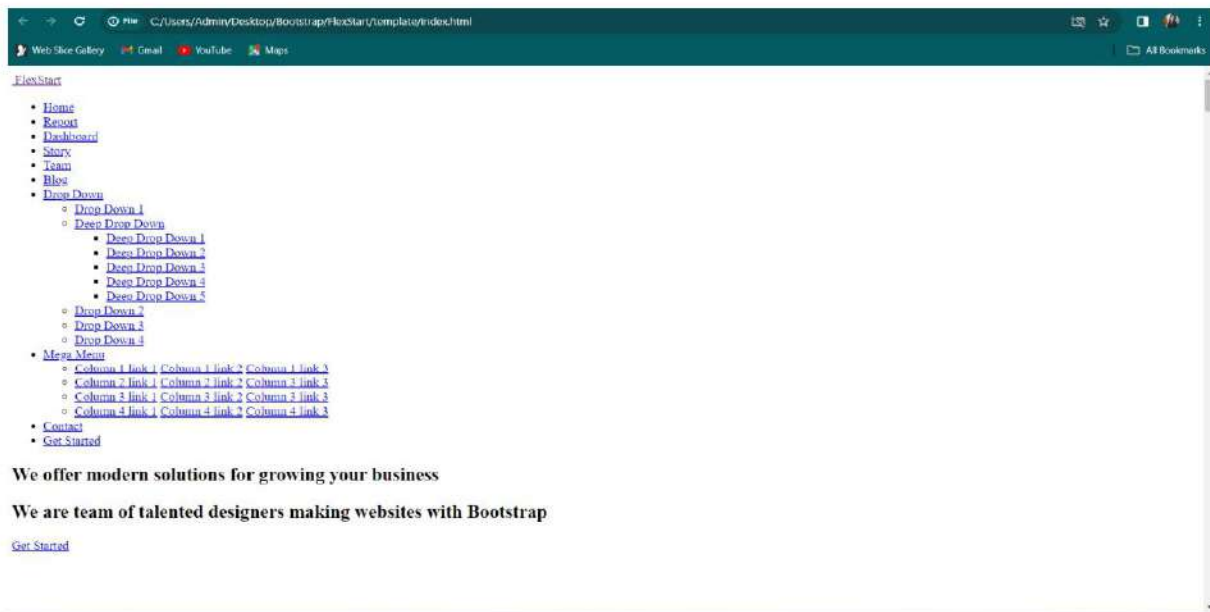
File C:/Users/Admin/Desktop/Bootstrap/FlexStart/template/index.html

Web Slice Gallery Gmail YouTube Maps

All Bookmarks

FlexStart

- Home
- Report
- Dashboard
- Story
- Team
- Blog
- Drop Down
  - Drop Down 1
  - Deep Drop Down
    - Deep Drop Down 1
    - Deep Drop Down 2
    - Deep Drop Down 3
    - Deep Drop Down 4
    - Deep Drop Down 5
  - Drop Down 2
  - Drop Down 3
  - Drop Down 4
- Mega Menu
  - Column 1 link 1 Column 1 link 2 Column 1 link 3
  - Column 2 link 1 Column 2 link 2 Column 3 link 3
  - Column 3 link 1 Column 3 link 2 Column 3 link 3
  - Column 4 link 1 Column 4 link 2 Column 4 link 3
- Contact
- Get Started

We offer modern solutions for growing your business

We are team of talented designers making websites with Bootstrap

Get Started